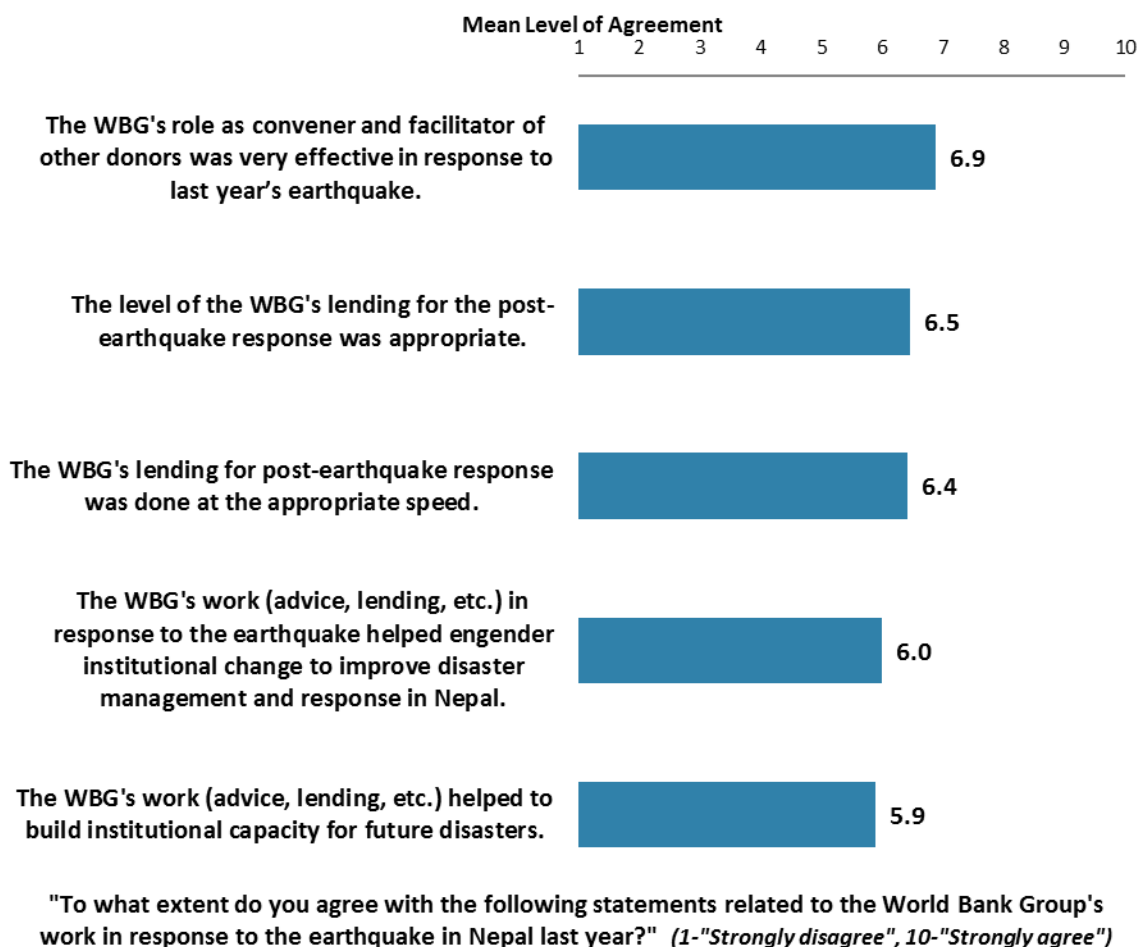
Mean Level of Agreement

1 2 3 4 5 6 7 8 9 10

The WBG's role as convener and facilitator of other donors was very effective in response to last year's earthquake.

6.9

The level of the WBG's lending for the post-earthquake response was appropriate.

6.5

The WBG's lending for post-earthquake response was done at the appropriate speed.

6.4

The WBG's work (advice, lending, etc.) in response to the earthquake helped engender institutional change to improve disaster management and response in Nepal.

6.0

The WBG's work (advice, lending, etc.) helped to build institutional capacity for future disasters.

5.9

"To what extent do you agree with the following statements related to the World Bank Group's work in response to the earthquake in Nepal last year?" (1-"Strongly disagree", 10-"Strongly agree")